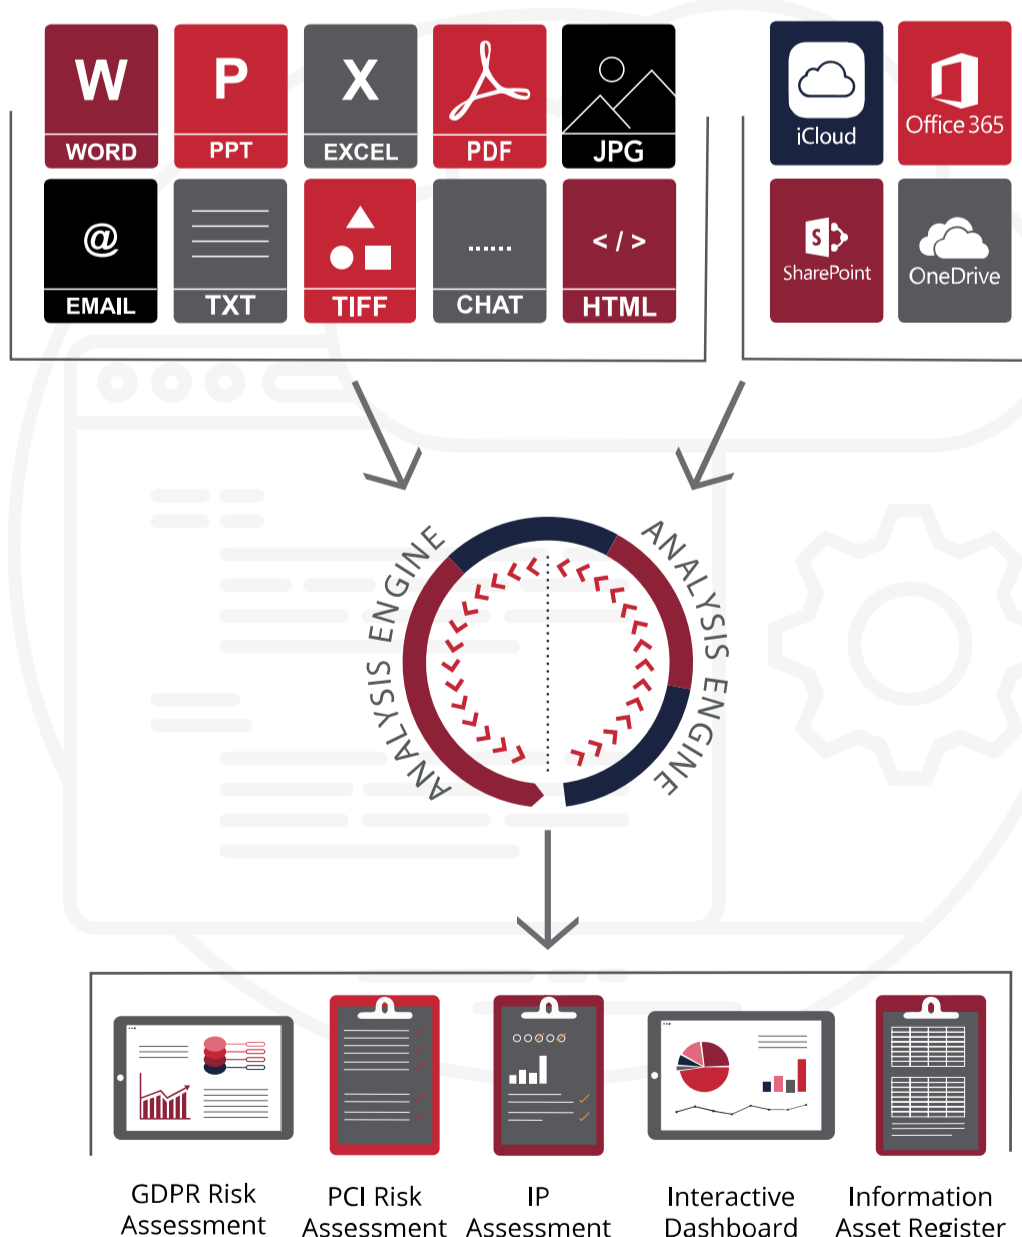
W
WORD

P
PPT

X
EXCEL

PDF

JPG

@
EMAIL

TXT

TIFF

......
CHAT

< / >
HTML

iCloud

Office 365

SharePoint

OneDrive

ANALYSIS ENGINE

ANALYSIS ENGINE

GDPR Risk Assessment

PCI Risk Assessment

IP Assessment

Interactive Dashboard

Information Asset Register